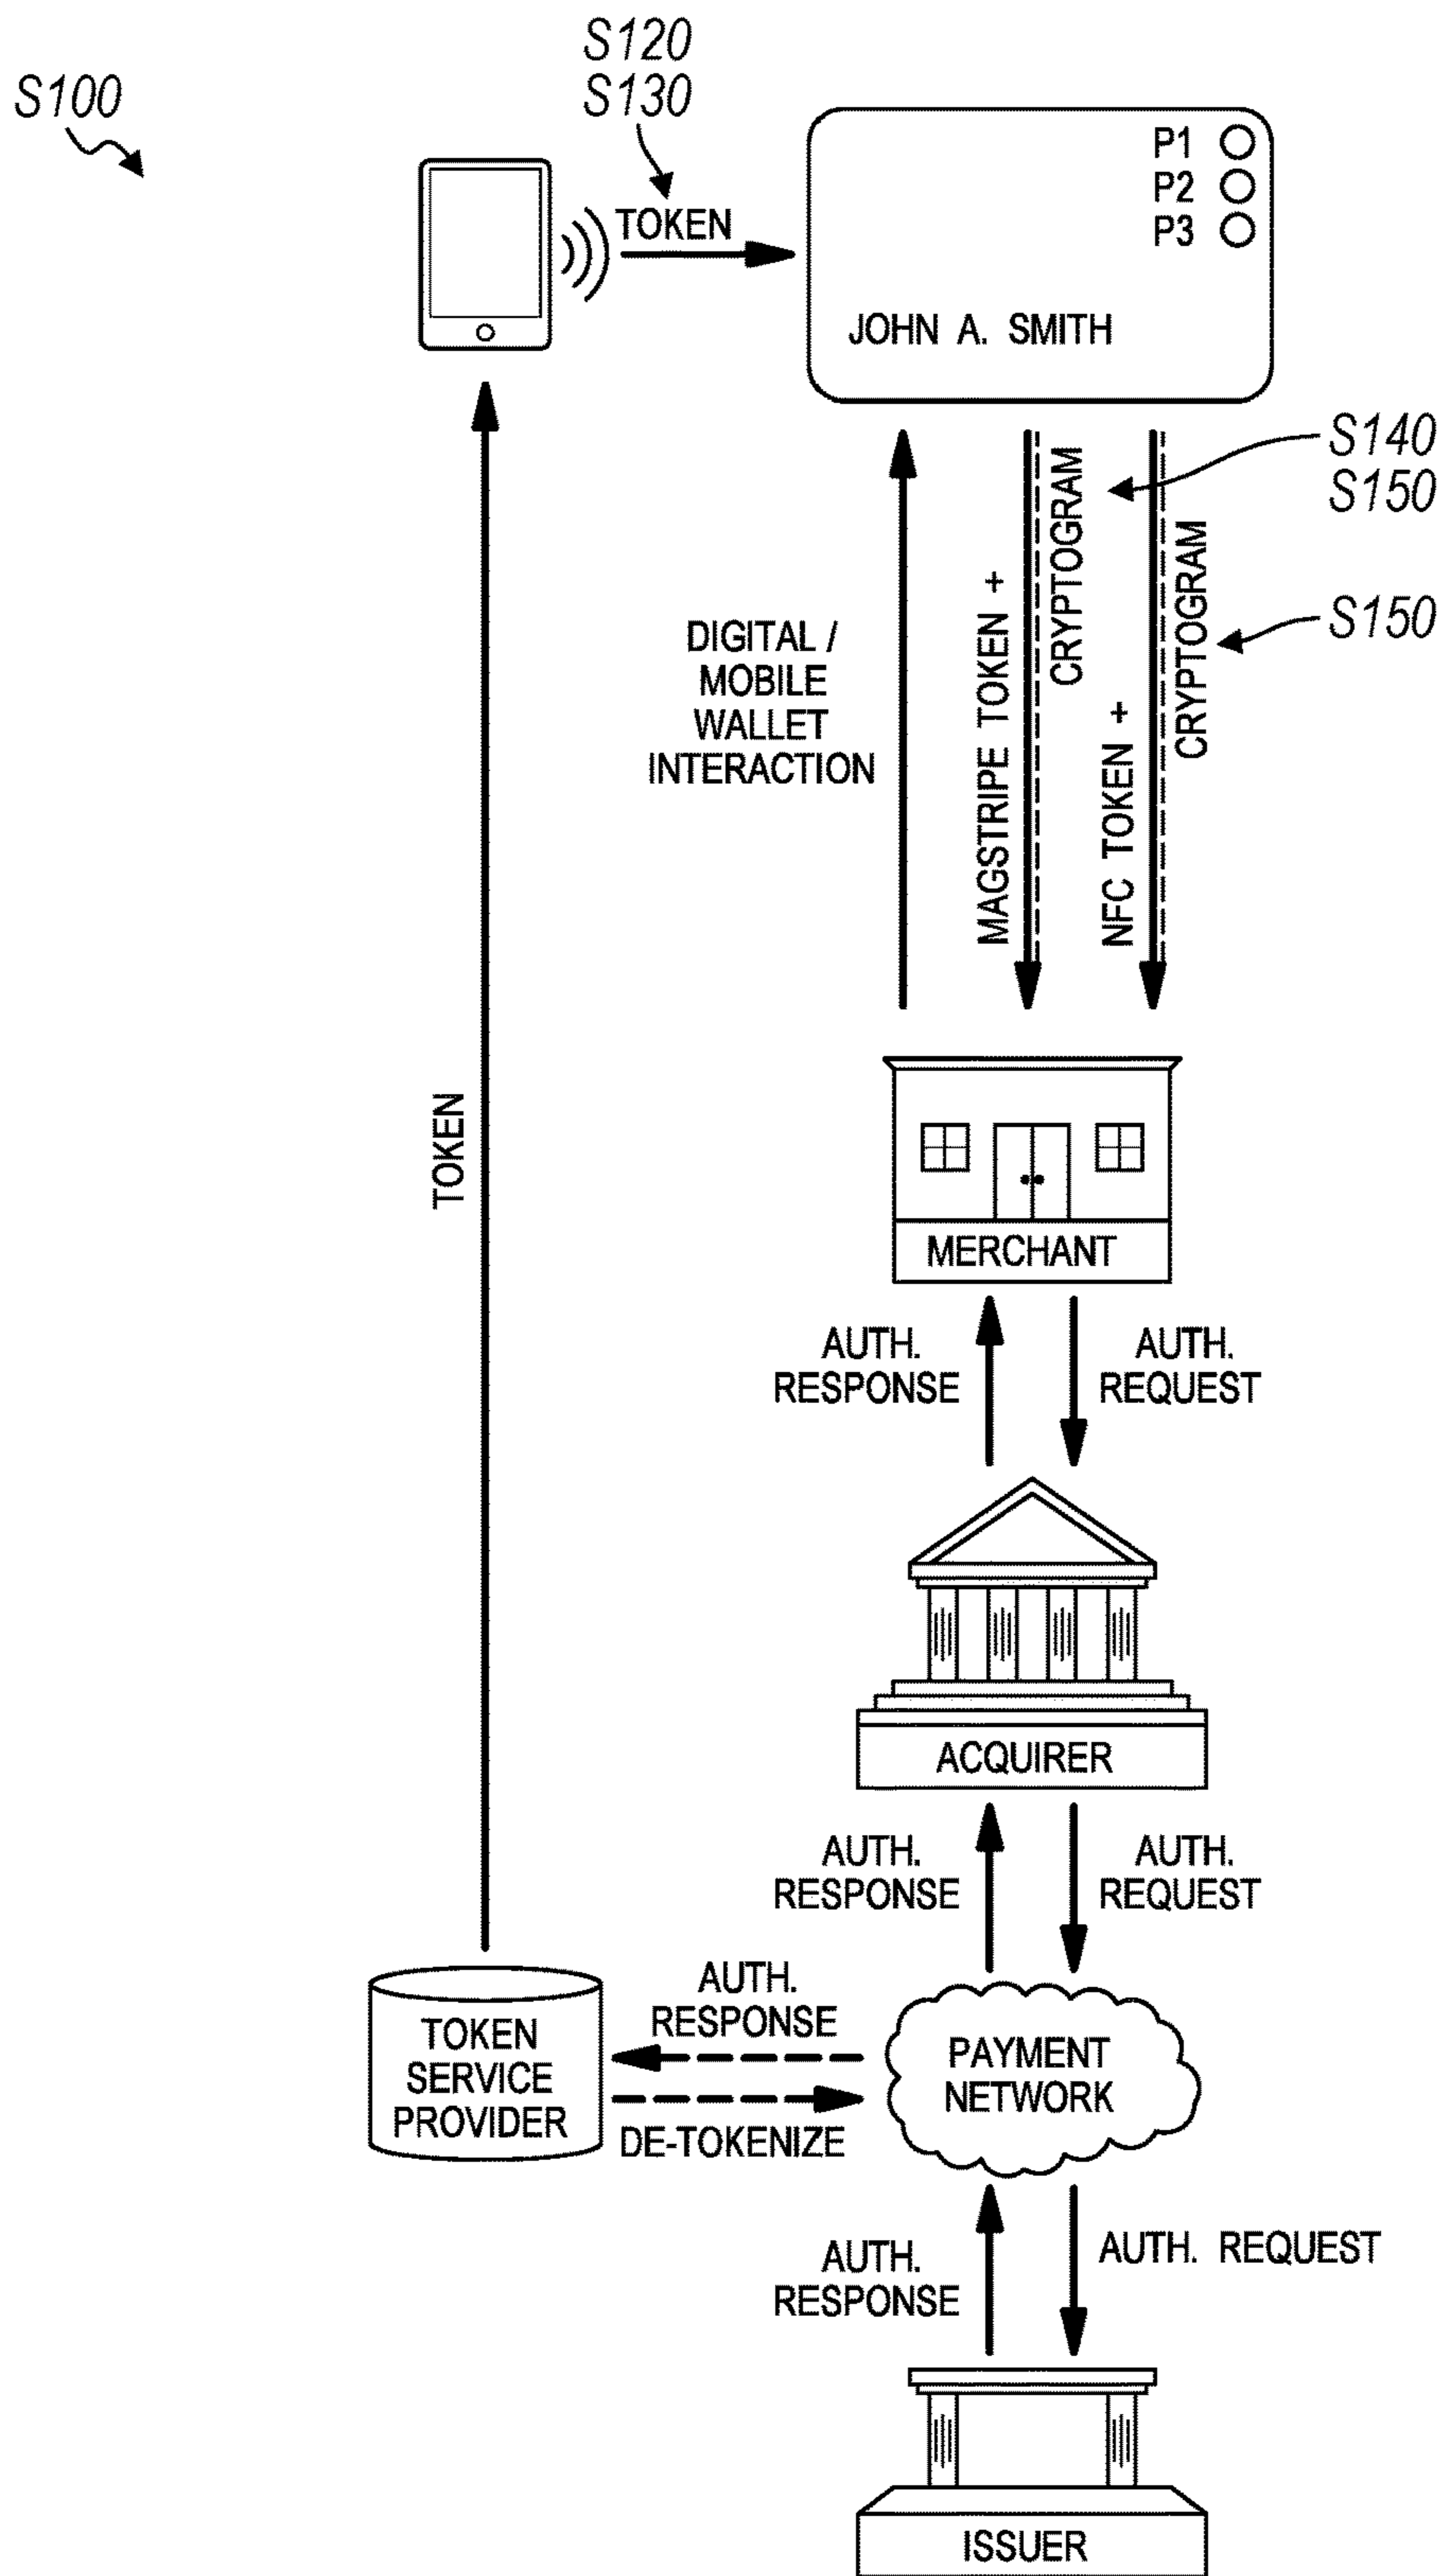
S100

S120
S130

TOKEN

P1
P2
P3

JOHN A. SMITH

S140
S150

S150

DIGITAL / MOBILE WALLET INTERACTION

MAGSTRIPE TOKEN + CRYPTOGRAM

NFC TOKEN + CRYPTOGRAM

TOKEN

MERCHANT

AUTH. RESPONSE

AUTH. REQUEST

ACQUIRER

AUTH. RESPONSE

AUTH. REQUEST

TOKEN SERVICE PROVIDER

AUTH. RESPONSE

DE-TOKENIZE

PAYMENT NETWORK

AUTH. RESPONSE

AUTH. REQUEST

ISSUER